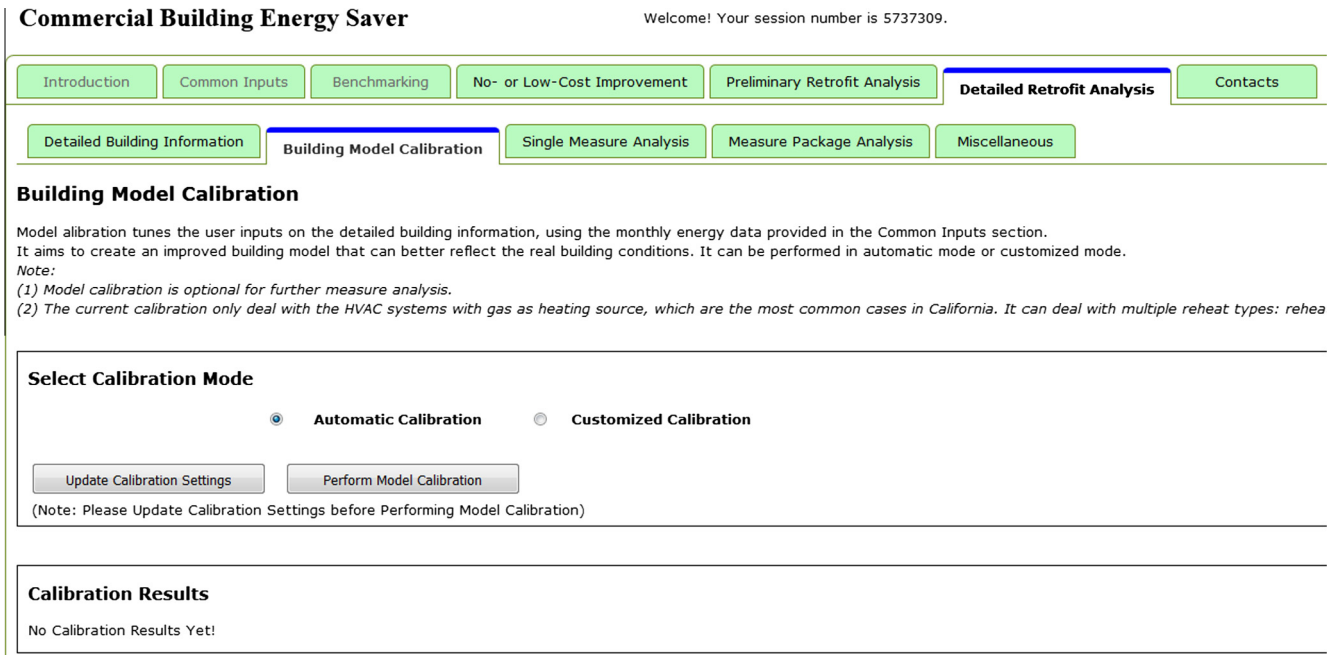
Commercial Building Energy Saver

Welcome! Your session number is 5737309.

Introduction | Common Inputs | Benchmarking | No- or Low-Cost Improvement | Preliminary Retrofit Analysis | Detailed Retrofit Analysis | Contacts

Detailed Building Information | Building Model Calibration | Single Measure Analysis | Measure Package Analysis | Miscellaneous

Building Model Calibration

Model alibration tunes the user inputs on the detailed building information, using the monthly energy data provided in the Common Inputs section.
It aims to create an improved building model that can better reflect the real building conditions. It can be performed in automatic mode or customized mode.
*Note:*
*(1) Model calibration is optional for further measure analysis.*
*(2) The current calibration only deal with the HVAC systems with gas as heating source, which are the most common cases in California. It can deal with multiple reheat types: rehea*

Select Calibration Mode

Automatic Calibration Customized Calibration

Update Calibration Settings Perform Model Calibration

(Note: Please Update Calibration Settings before Performing Model Calibration)

Calibration Results

No Calibration Results Yet!